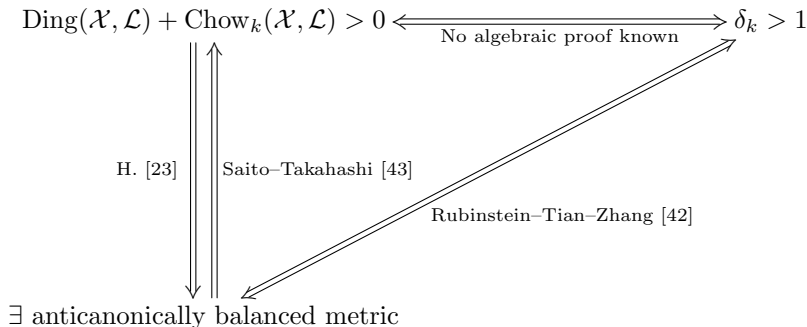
$\mathrm{Ding}(\mathcal{X}, \mathcal{L}) + \mathrm{Chow}_k(\mathcal{X}, \mathcal{L}) > 0 \Longleftrightarrow \delta_k > 1$

No algebraic proof known

H. [23]

Saito–Takahashi [43]

Rubinstein–Tian–Zhang [42]

$\exists$ anticanonically balanced metric